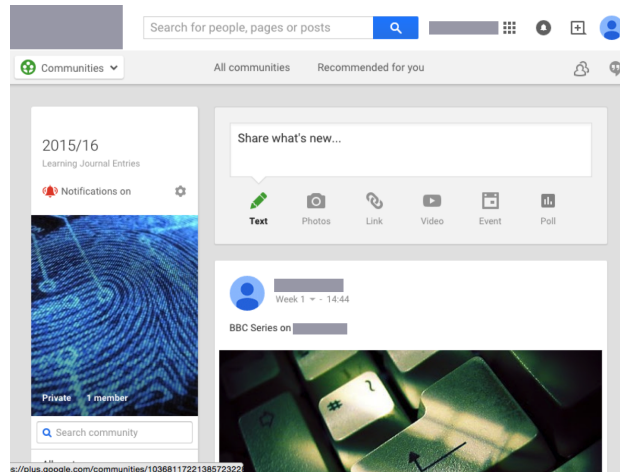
Search for people, pages or posts

Communities

All communities

Recommended for you

2015/16

Learning Journal Entries

Notifications on

Private 1 member

Search community

Share what's new...

Text

Photos

Link

Video

Event

Poll

Week 1 - 14:44

BBC Series on

s://plus.google.com/communities/103681172213857232